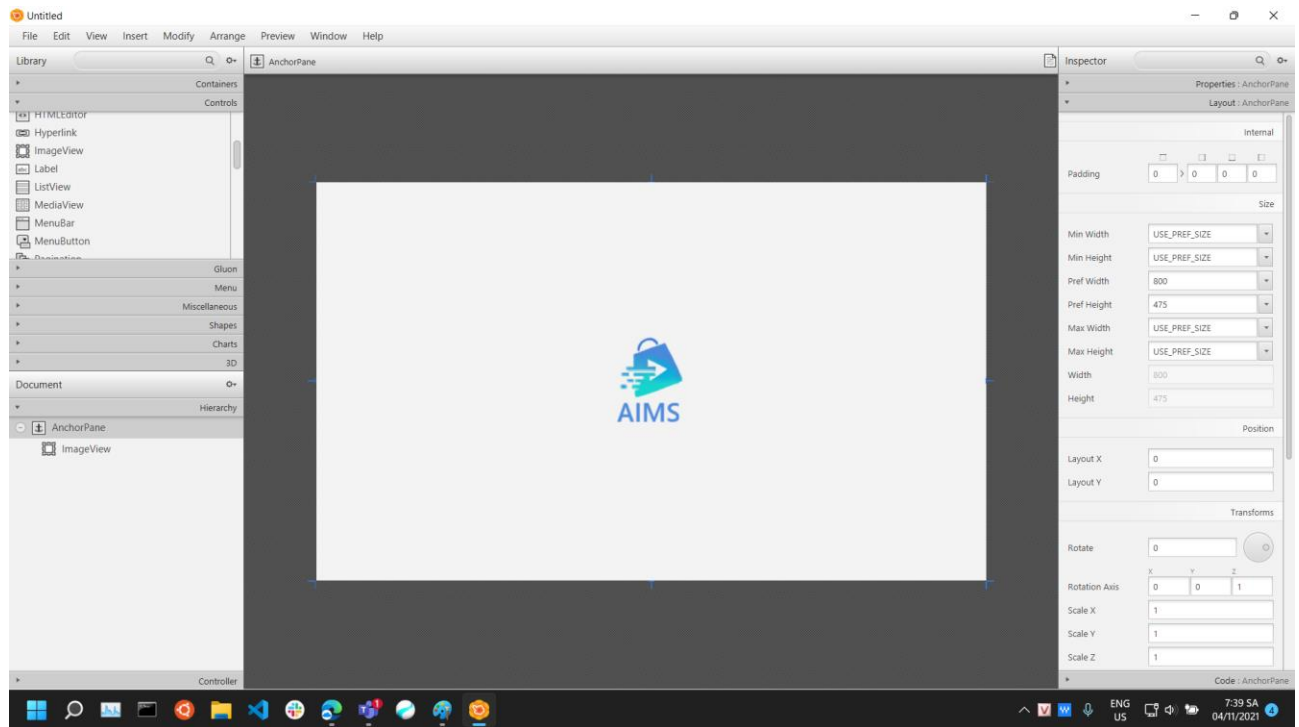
Untitled

File Edit View Insert Modify Arrange Preview Window Help

Library

Containers

Controls

HTMLEditor
Hyperlink
ImageView
Label
ListView
MediaView
MenuBar
MenuButton
Pagination

Gluon

Menu

Miscellaneous

Shapes

Charts

3D

Document

Hierarchy

AnchorPane
ImageView

Controller

AnchorPane

AIMS

Inspector

Properties : AnchorPane

Layout : AnchorPane

Internal

Padding 0 0 0 0

Size

Min Width USE_PREF_SIZE
Min Height USE_PREF_SIZE
Pref Width 800
Pref Height 475
Max Width USE_PREF_SIZE
Max Height USE_PREF_SIZE
Width 800
Height 475

Position

Layout X 0
Layout Y 0

Transforms

Rotate 0

X Y Z

Rotation Axis 0 0 1
Scale X 1
Scale Y 1
Scale Z 1

Code : AnchorPane

ENG US 7:39 SA 04/11/2021